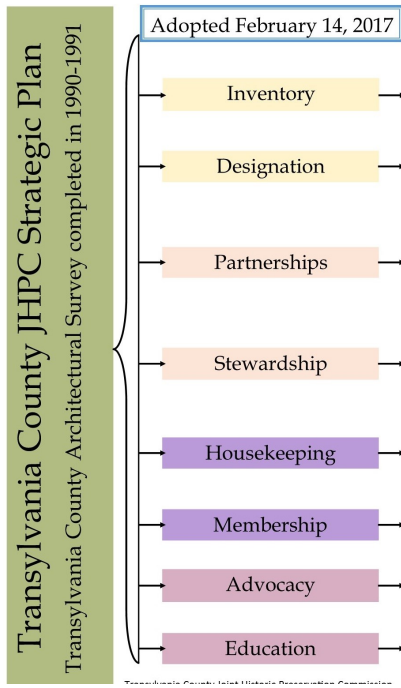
Transylvania County JHPC Strategic Plan

Transylvania County Architectural Survey completed in 1990-1991

Adopted February 14, 2017

Inventory

Designation

Partnerships

Stewardship

Housekeeping

Membership

Advocacy

Education

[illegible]